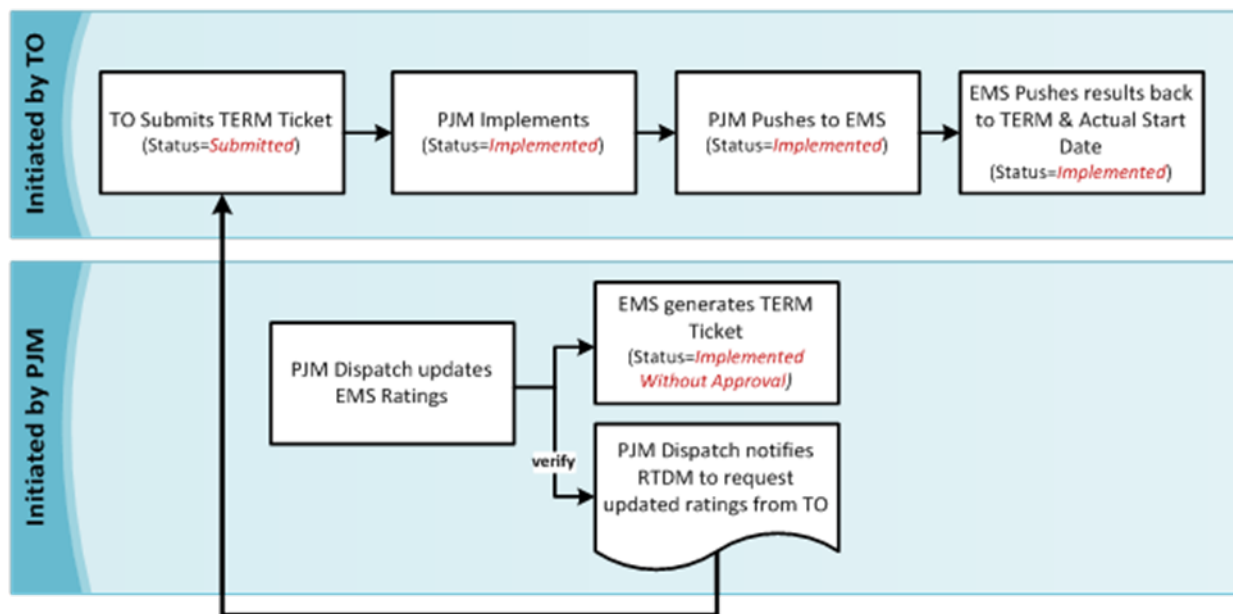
Initiated by TO

TO Submits TERM Ticket
(Status=Submitted)

PJM Implements
(Status=Implemented)

PJM Pushes to EMS
(Status=Implemented)

EMS Pushes results back to TERM & Actual Start Date
(Status=Implemented)

Initiated by PJM

PJM Dispatch updates EMS Ratings

EMS generates TERM Ticket
(Status=Implemented Without Approval)

verify

PJM Dispatch notifies RTDM to request updated ratings from TO